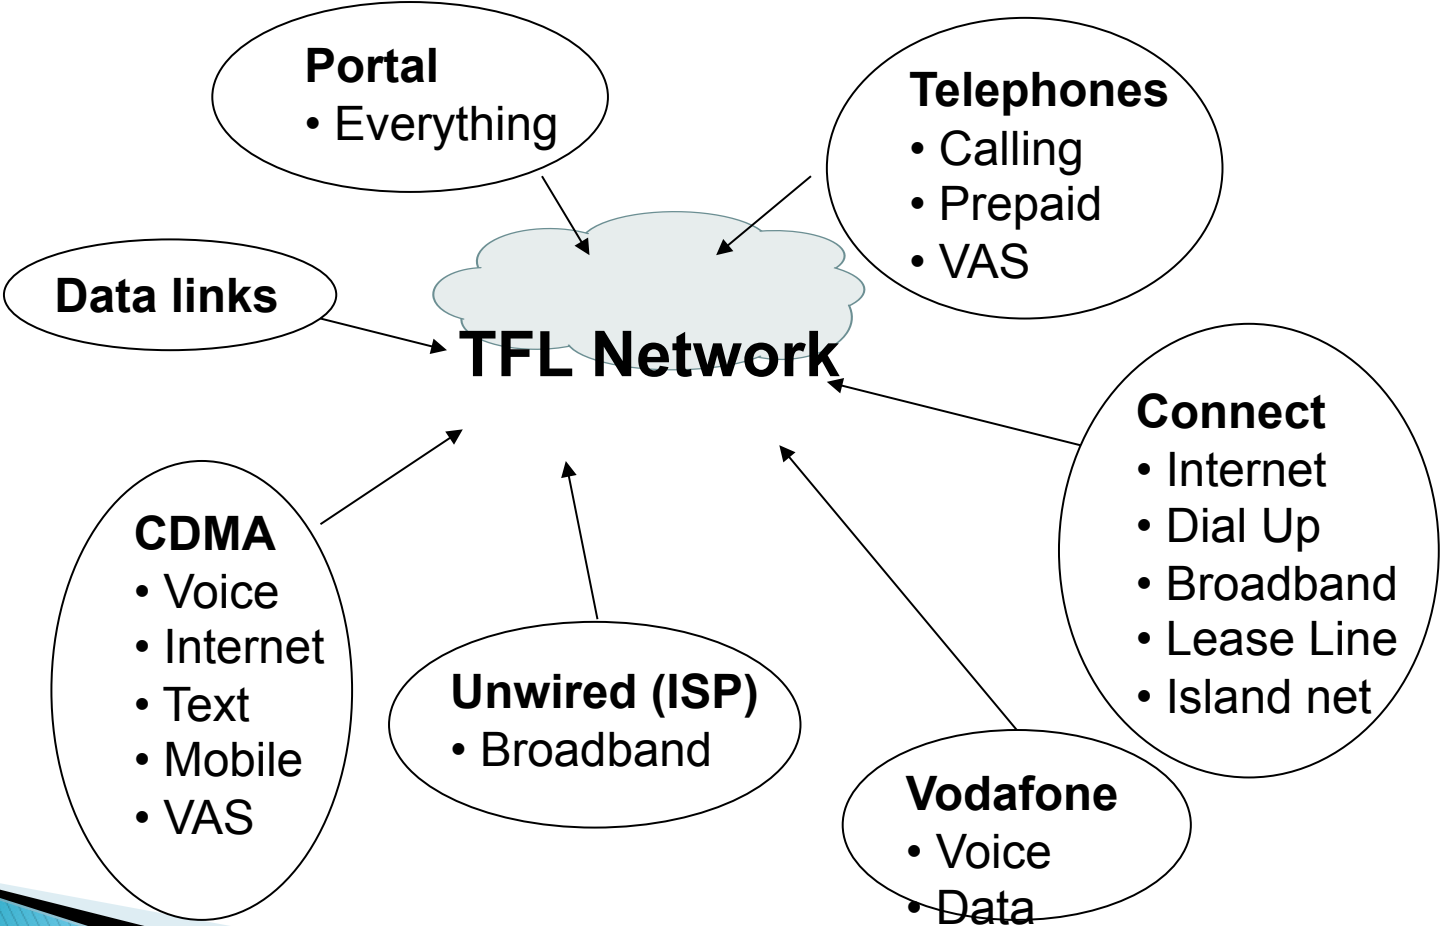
**Portal**
• Everything

**Telephones**
• Calling
• Prepaid
• VAS

**Data links**

**TFL Network**

**Connect**
• Internet
• Dial Up
• Broadband
• Lease Line
• Island net

**CDMA**
• Voice
• Internet
• Text
• Mobile
• VAS

**Unwired (ISP)**
• Broadband

**Vodafone**
• Voice
• Data